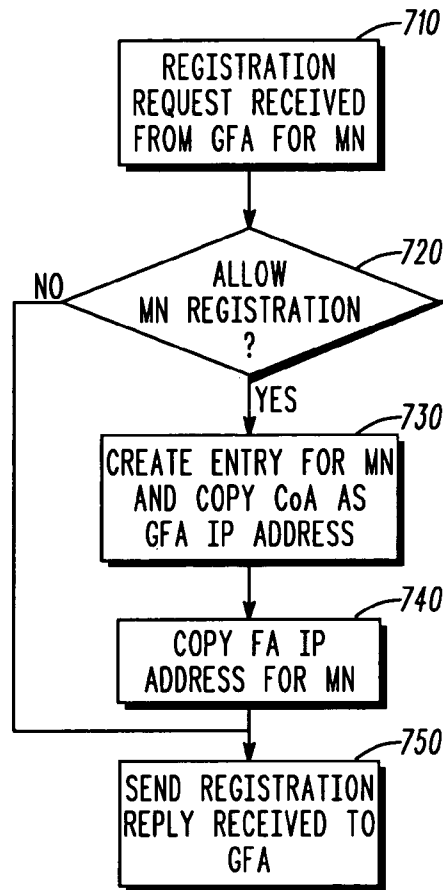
710

REGISTRATION REQUEST RECEIVED FROM GFA FOR MN

720

ALLOW MN REGISTRATION ?

NO

YES

730

CREATE ENTRY FOR MN AND COPY CoA AS GFA IP ADDRESS

740

COPY FA IP ADDRESS FOR MN

750

SEND REGISTRATION REPLY RECEIVED TO GFA